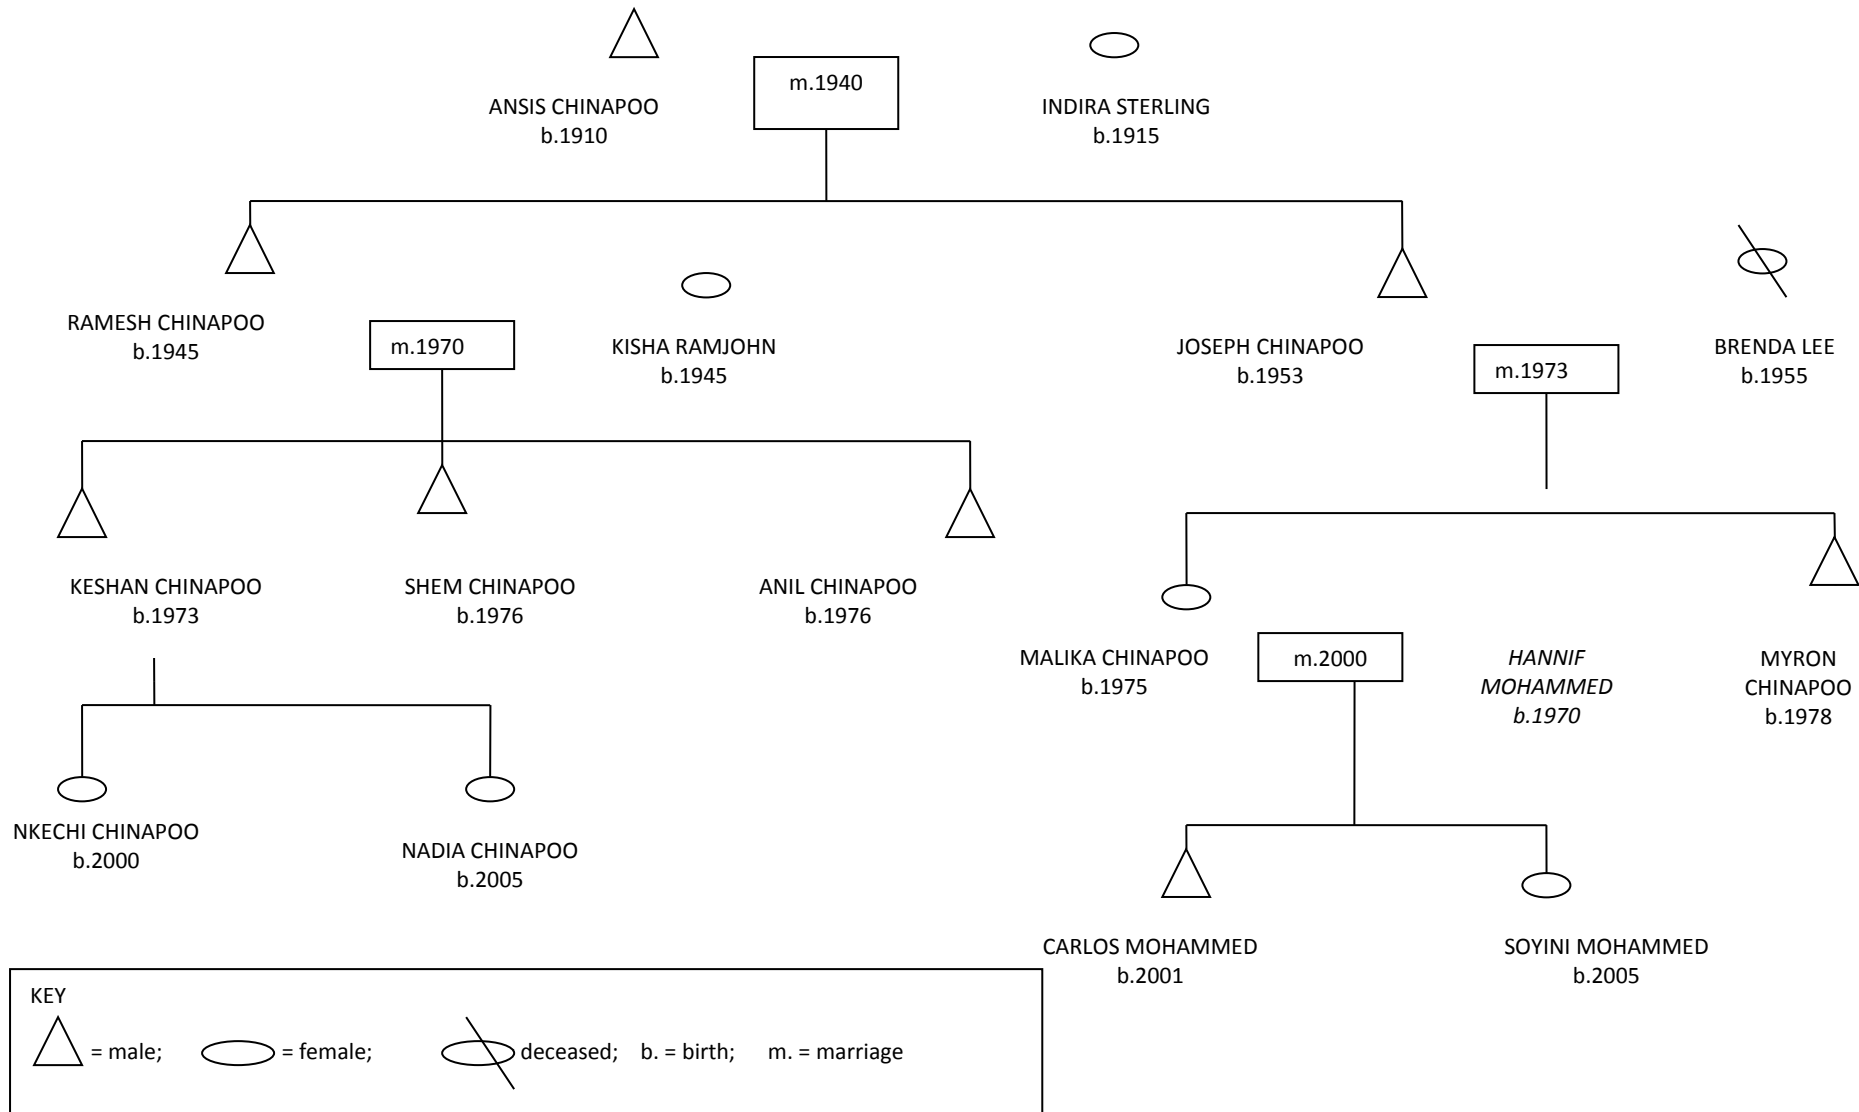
ANSIS CHINAPOO
b.1910

m.1940

INDIRA STERLING
b.1915

RAMESH CHINAPOO
b.1945

m.1970

KISHA RAMJOHN
b.1945

JOSEPH CHINAPOO
b.1953

m.1973

BRENDA LEE
b.1955

KESHAN CHINAPOO
b.1973

SHEM CHINAPOO
b.1976

ANIL CHINAPOO
b.1976

MALIKA CHINAPOO
b.1975

m.2000

*HANNIF MOHAMMED*
*b.1970*

MYRON CHINAPOO
b.1978

NKECHI CHINAPOO
b.2000

NADIA CHINAPOO
b.2005

CARLOS MOHAMMED
b.2001

SOYINI MOHAMMED
b.2005

KEY
= male; = female; deceased; b. = birth; m. = marriage